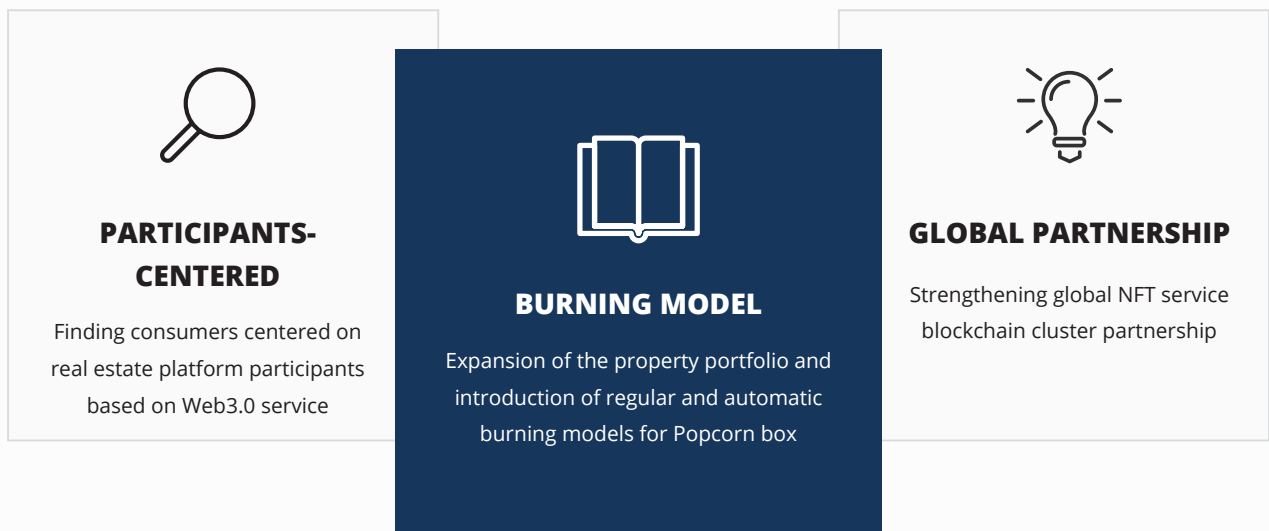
PARTICIPANTS-CENTERED

Finding consumers centered on real estate platform participants based on Web3.0 service

BURNING MODEL

Expansion of the property portfolio and introduction of regular and automatic burning models for Popcorn box

GLOBAL PARTNERSHIP

Strengthening global NFT service blockchain cluster partnership